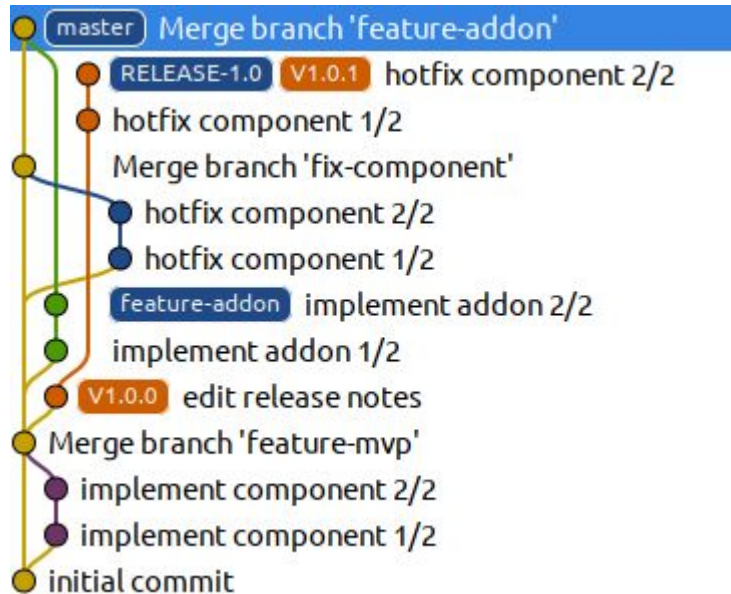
master Merge branch 'feature-addon'

RELEASE-1.0 V1.0.1 hotfix component 2/2

hotfix component 1/2

Merge branch 'fix-component'

hotfix component 2/2

hotfix component 1/2

feature-addon implement addon 2/2

implement addon 1/2

V1.0.0 edit release notes

Merge branch 'feature-mvp'

implement component 2/2

implement component 1/2

initial commit